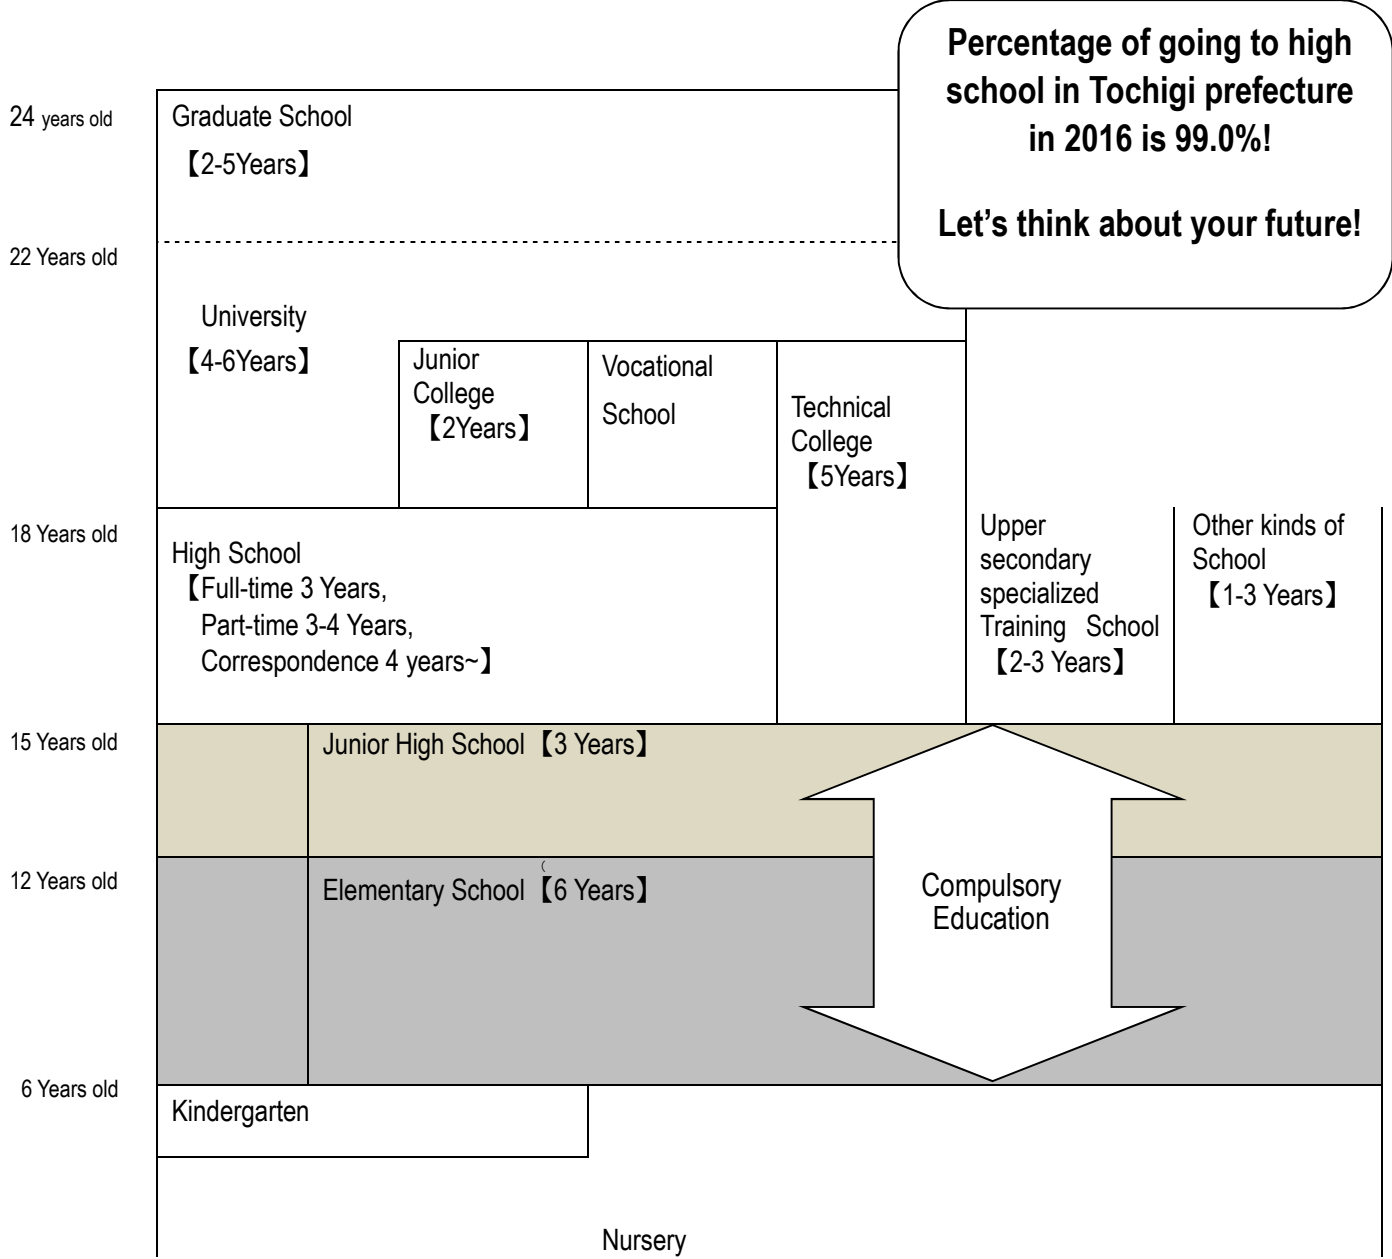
Percentage of going to high school in Tochigi prefecture in 2016 is 99.0%!

Let’s think about your future!

24 years old

Graduate School
【2-5Years】

22 Years old

University
【4-6Years】

Junior College
【2Years】

Vocational School

Technical College
【5Years】

18 Years old

High School
【Full-time 3 Years, Part-time 3-4 Years, Correspondence 4 years~】

Upper secondary specialized Training School
【2-3 Years】

Other kinds of School
【1-3 Years】

15 Years old

Junior High School【3 Years】

12 Years old

Elementary School【6 Years】

Compulsory Education

6 Years old

Kindergarten

Nursery